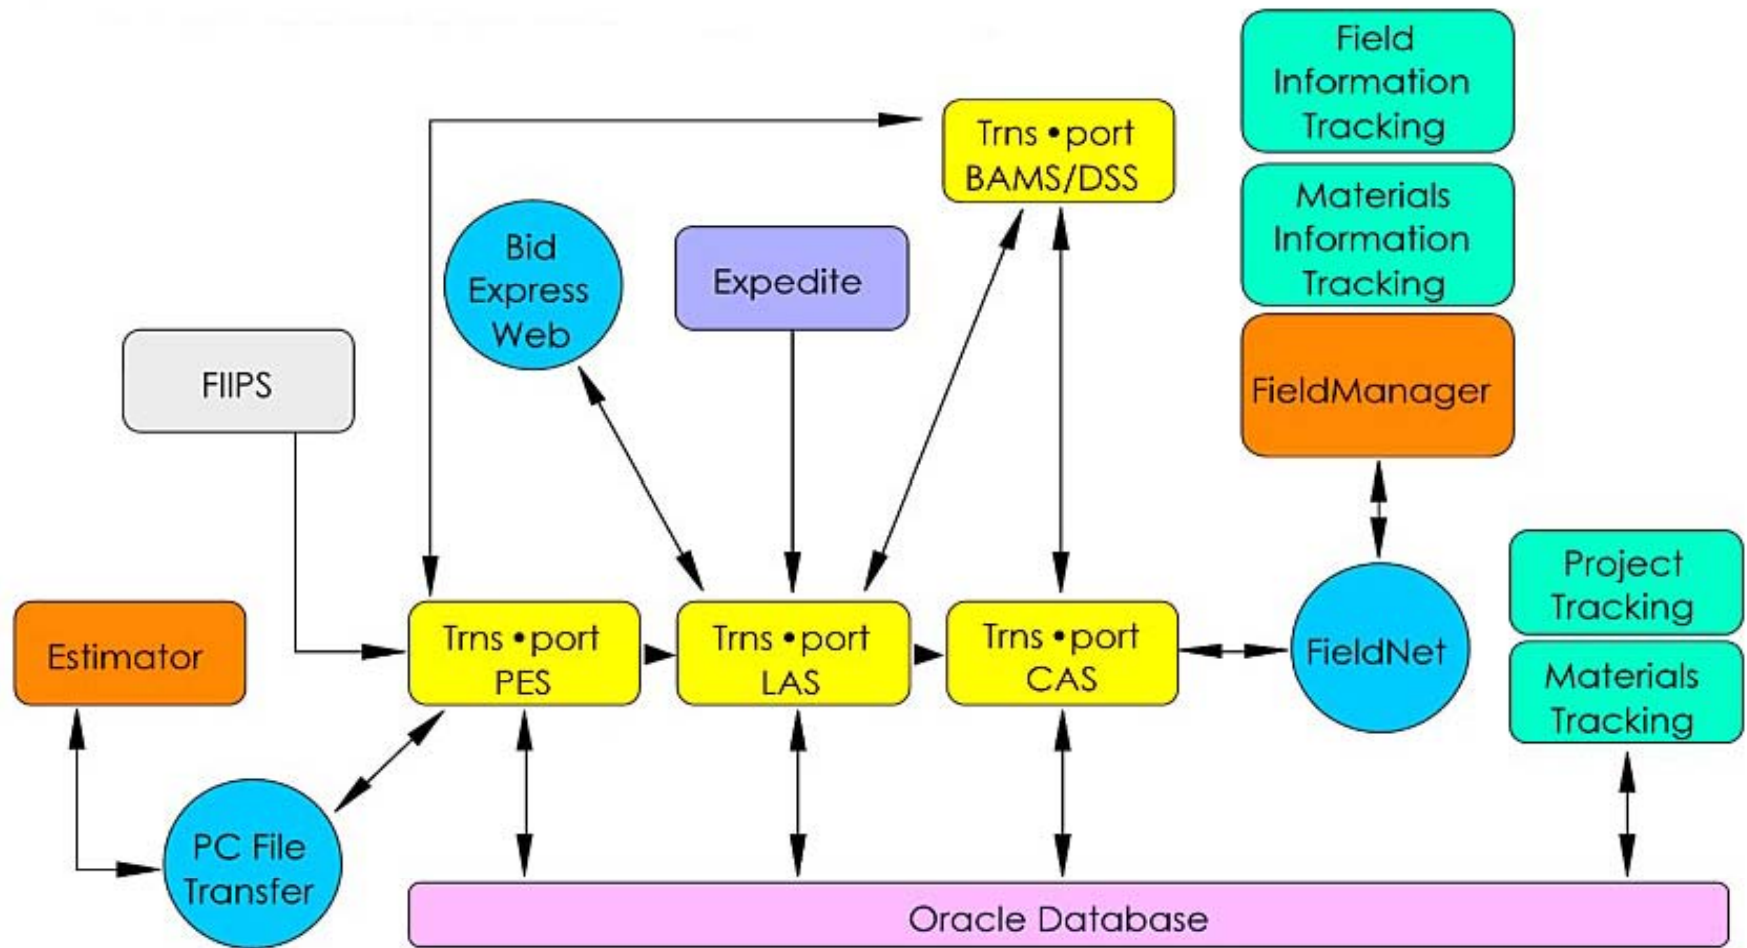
Field Information Tracking

Materials Information Tracking

FieldManager

Trns•port BAMS/DSS

Bid Express Web

Expedite

FIIPS

Estimator

Trns•port PES

Trns•port LAS

Trns•port CAS

FieldNet

Project Tracking

Materials Tracking

PC File Transfer

Oracle Database